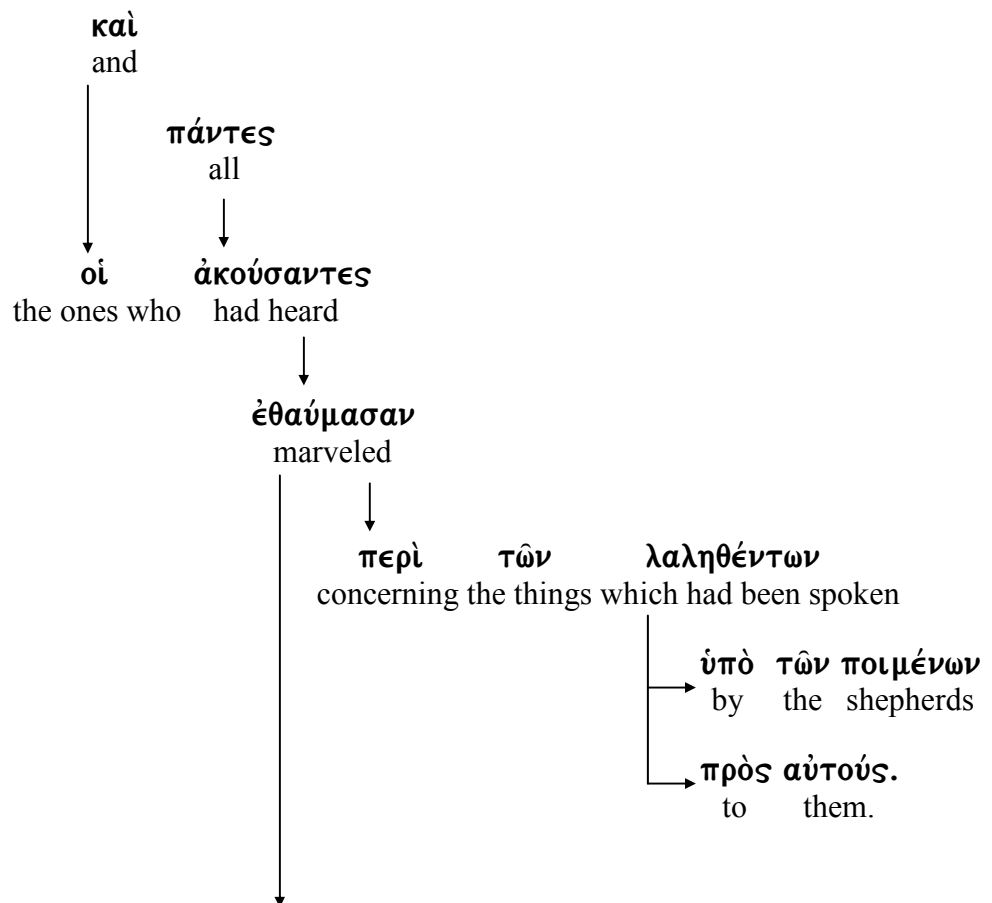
καὶ
and

πάντες
all

οἱ ἀκούσαντες
the ones who had heard

ἐθαύμασαν
marveled

περὶ τῶν λαληθέντων
concerning the things which had been spoken

ὑπὸ τῶν ποιμένων
by the shepherds

πρὸς αὐτούς.
to them.